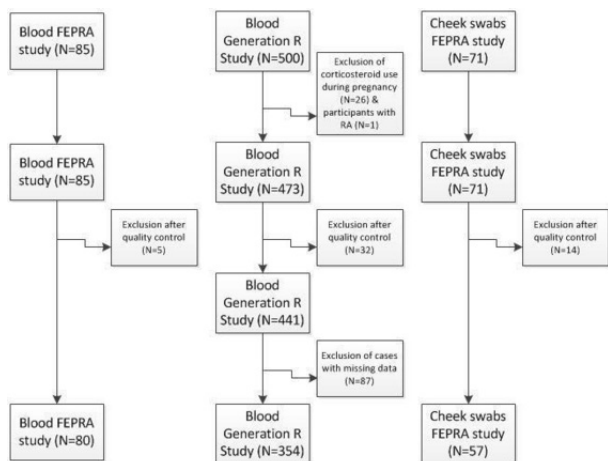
Blood FEPRA study (N=85)

Blood FEPRA study (N=85)

Exclusion after quality control (N=5)

Blood FEPRA study (N=80)

Blood Generation R Study (N=500)

Exclusion of corticosteroid use during pregnancy (N=26) & participants with RA (N=1)

Blood Generation R Study (N=473)

Exclusion after quality control (N=32)

Blood Generation R Study (N=441)

Exclusion of cases with missing data (N=87)

Blood Generation R Study (N=354)

Cheek swabs FEPRA study (N=71)

Cheek swabs FEPRA study (N=71)

Exclusion after quality control (N=14)

Cheek swabs FEPRA study (N=57)